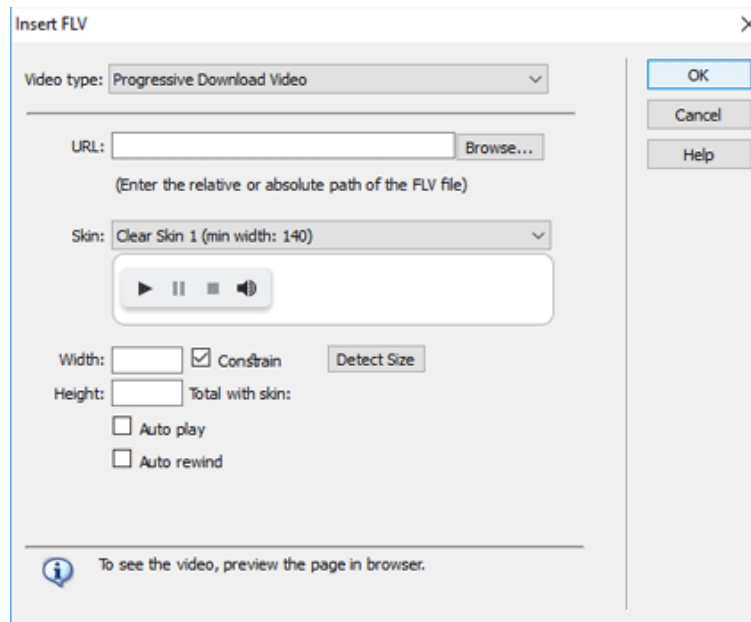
Insert FLV

Video type: Progressive Download Video

OK

Cancel

Help

URL: Browse...

(Enter the relative or absolute path of the FLV file)

Skin: Clear Skin 1 (min width: 140)

Width: Constrain Detect Size

Height: Total with skin:

Auto play

Auto rewind

To see the video, preview the page in browser.